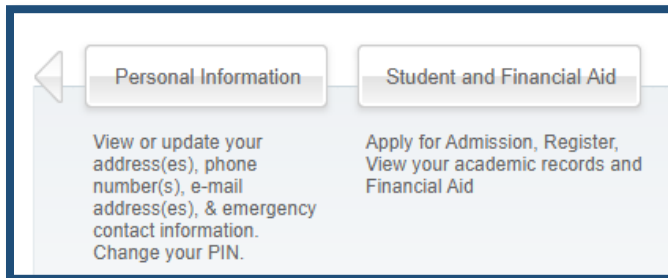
Personal Information

Student and Financial Aid

View or update your address(es), phone number(s), e-mail address(es), & emergency contact information. Change your PIN.

Apply for Admission, Register, View your academic records and Financial Aid